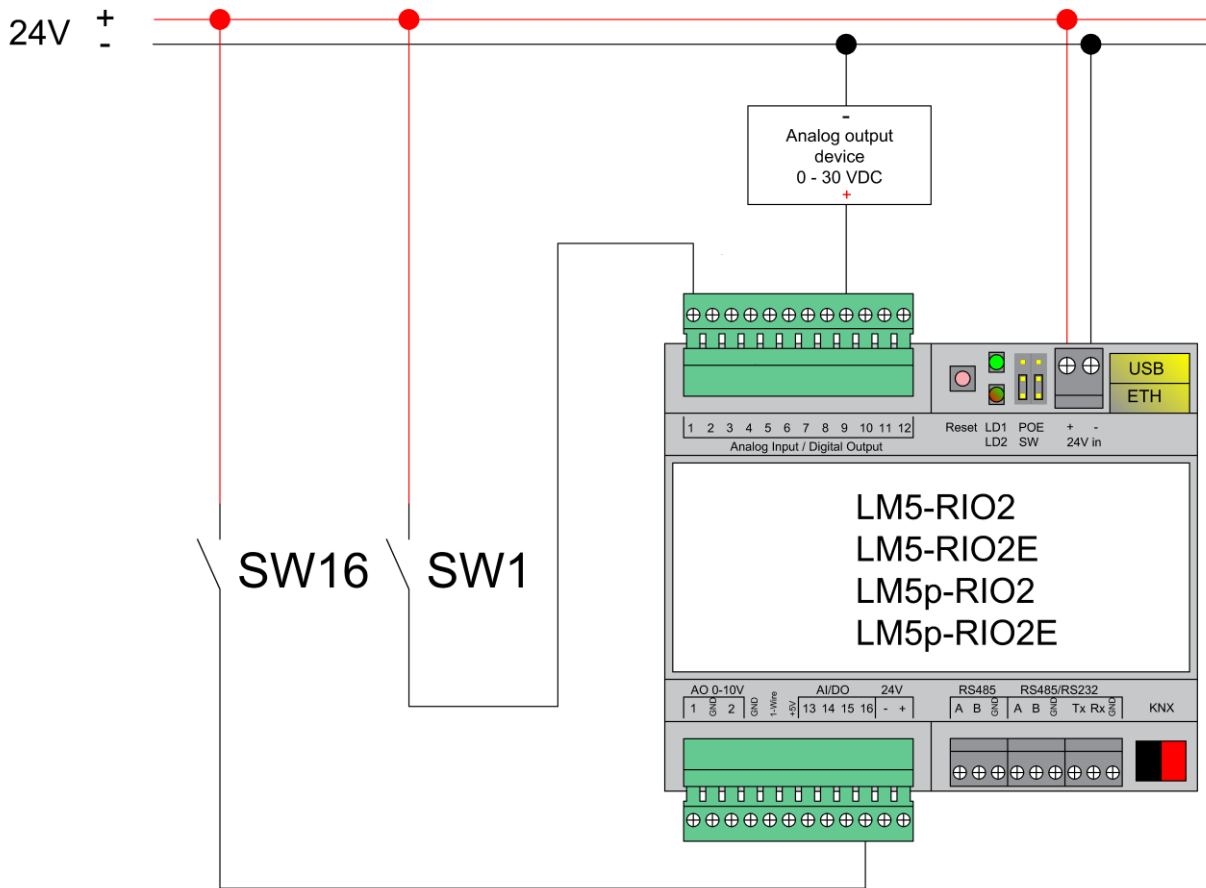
24V + -

-
Analog output device
0 - 30 VDC
+

1 2 3 4 5 6 7 8 9 10 11 12
Analog Input / Digital Output

Reset LD1 LD2 POE SW + - 24V in

USB
ETH

LM5-RIO2
LM5-RIO2E
LM5p-RIO2
LM5p-RIO2E

SW16 SW1

AO 0-10V
1 GND 2 GND 1-Wire +5V
AI/DO
13 14 15 16
24V
- +

RS485
A B GND
RS485/RS232
A B GND Tx Rx GND

KNX